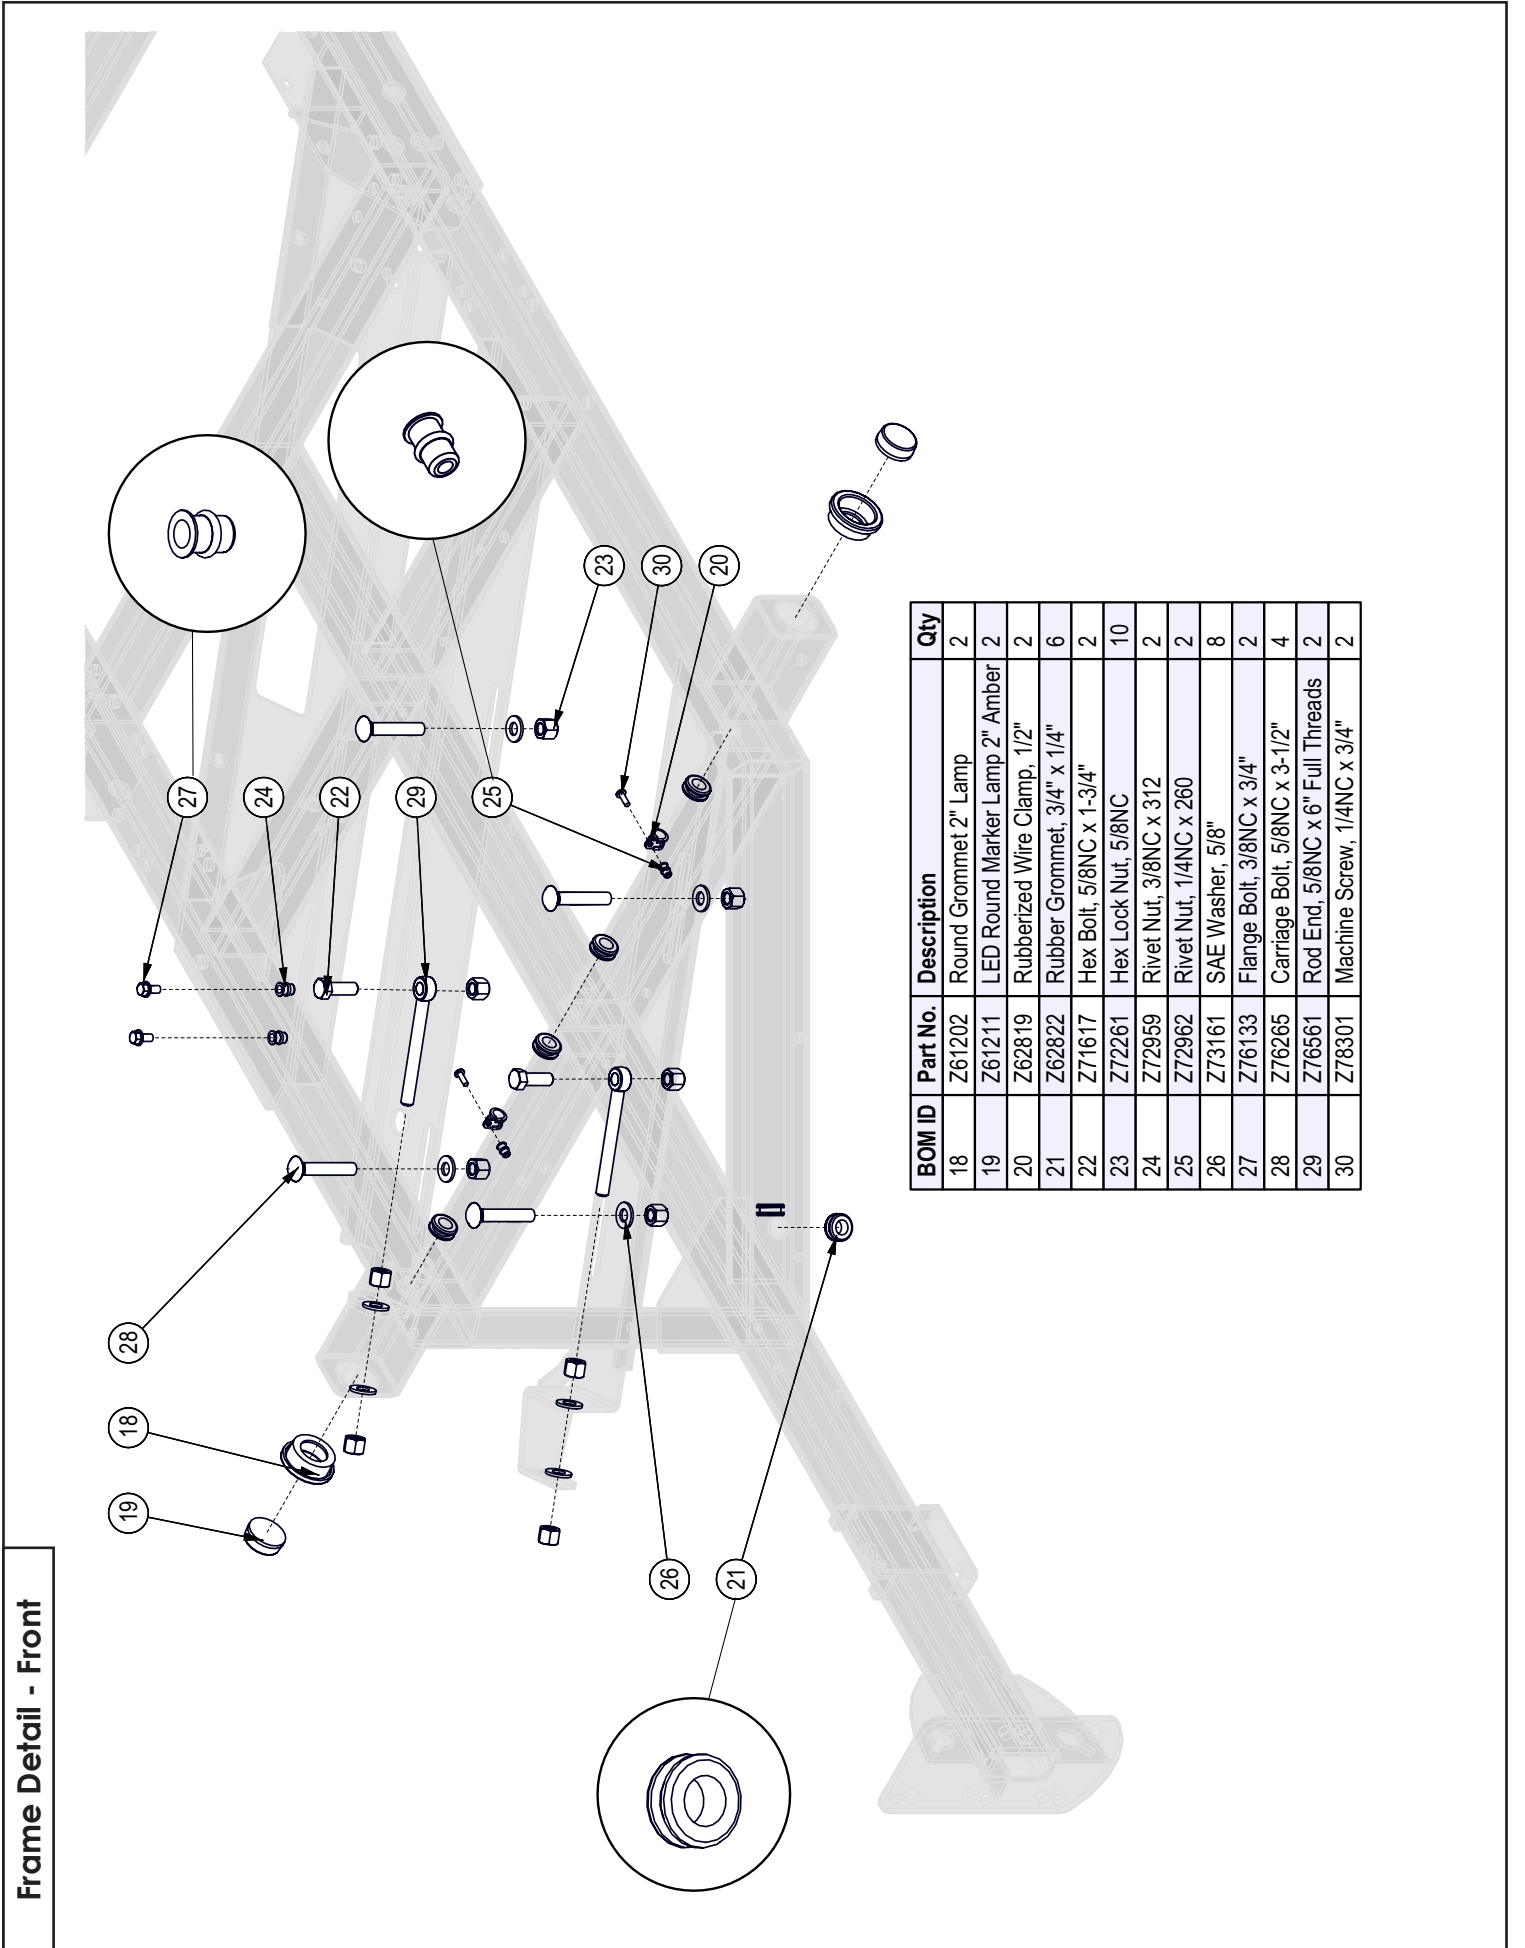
Frame Detail - Front

| BOM ID | Part No. | Description | Qty |
|---|---|---|---|
| 18 | Z61202 | Round Grommet 2" Lamp | 2 |
| 19 | Z61211 | LED Round Marker Lamp 2" Amber | 2 |
| 20 | Z62819 | Rubberized Wire Clamp, 1/2" | 2 |
| 21 | Z62822 | Rubber Grommet, 3/4" x 1/4" | 6 |
| 22 | Z71617 | Hex Bolt, 5/8NC x 1-3/4" | 2 |
| 23 | Z72261 | Hex Lock Nut, 5/8NC | 10 |
| 24 | Z72959 | Rivet Nut, 3/8NC x 312 | 2 |
| 25 | Z72962 | Rivet Nut, 1/4NC x 260 | 2 |
| 26 | Z73161 | SAE Washer, 5/8" | 8 |
| 27 | Z76133 | Flange Bolt, 3/8NC x 3/4" | 2 |
| 28 | Z76265 | Carriage Bolt, 5/8NC x 3-1/2" | 4 |
| 29 | Z76561 | Rod End, 5/8NC x 6" Full Threads | 2 |
| 30 | Z78301 | Machine Screw, 1/4NC x 3/4" | 2 |

23
30
20
27
24
22
29
25
28
18
19
26
21